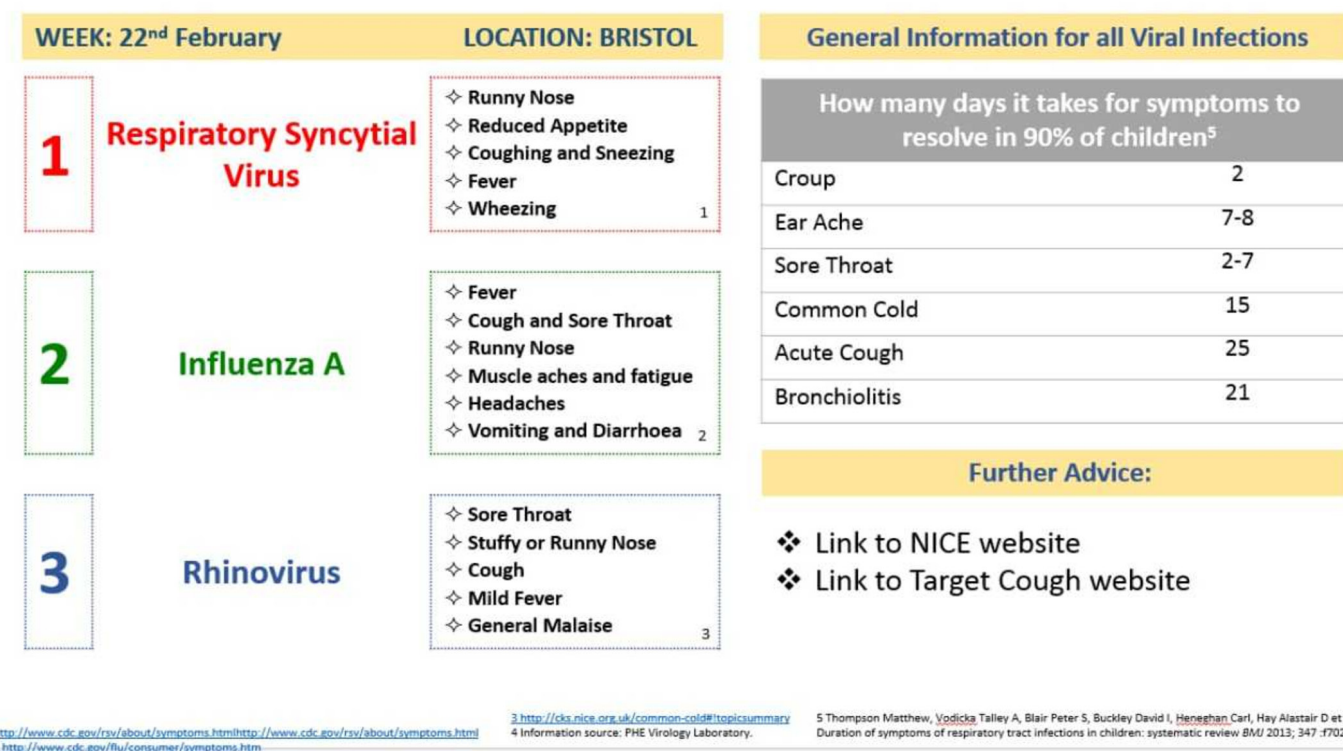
WEEK: 22$^{nd}$ February LOCATION: BRISTOL

1

Respiratory Syncytial Virus

✧ Runny Nose
✧ Reduced Appetite
✧ Coughing and Sneezing
✧ Fever
✧ Wheezing 1

2

Influenza A

✧ Fever
✧ Cough and Sore Throat
✧ Runny Nose
✧ Muscle aches and fatigue
✧ Headaches
✧ Vomiting and Diarrhoea 2

3

Rhinovirus

✧ Sore Throat
✧ Stuffy or Runny Nose
✧ Cough
✧ Mild Fever
✧ General Malaise 3

General Information for all Viral Infections

| How many days it takes for symptoms to resolve in 90% of children$^5$ | |
|---|---|
| Croup | 2 |
| Ear Ache | 7-8 |
| Sore Throat | 2-7 |
| Common Cold | 15 |
| Acute Cough | 25 |
| Bronchiolitis | 21 |

Further Advice:

❖ Link to NICE website
❖ Link to Target Cough website

ttp://www.cdc.gov/rsv/about/symptoms.htmlhttp://www.cdc.gov/rsv/about/symptoms.html
http://www.cdc.gov/flu/consumer/symptoms.htm

3 http://cks.nice.org.uk/common-cold#!topicsummary
4 Information source: PHE Virology Laboratory.

5 Thompson Matthew, Vodicka Talley A, Blair Peter S, Buckley David I, Heneghan Carl, Hay Alastair D et
Duration of symptoms of respiratory tract infections in children: systematic review BMJ 2013; 347 :f70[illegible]